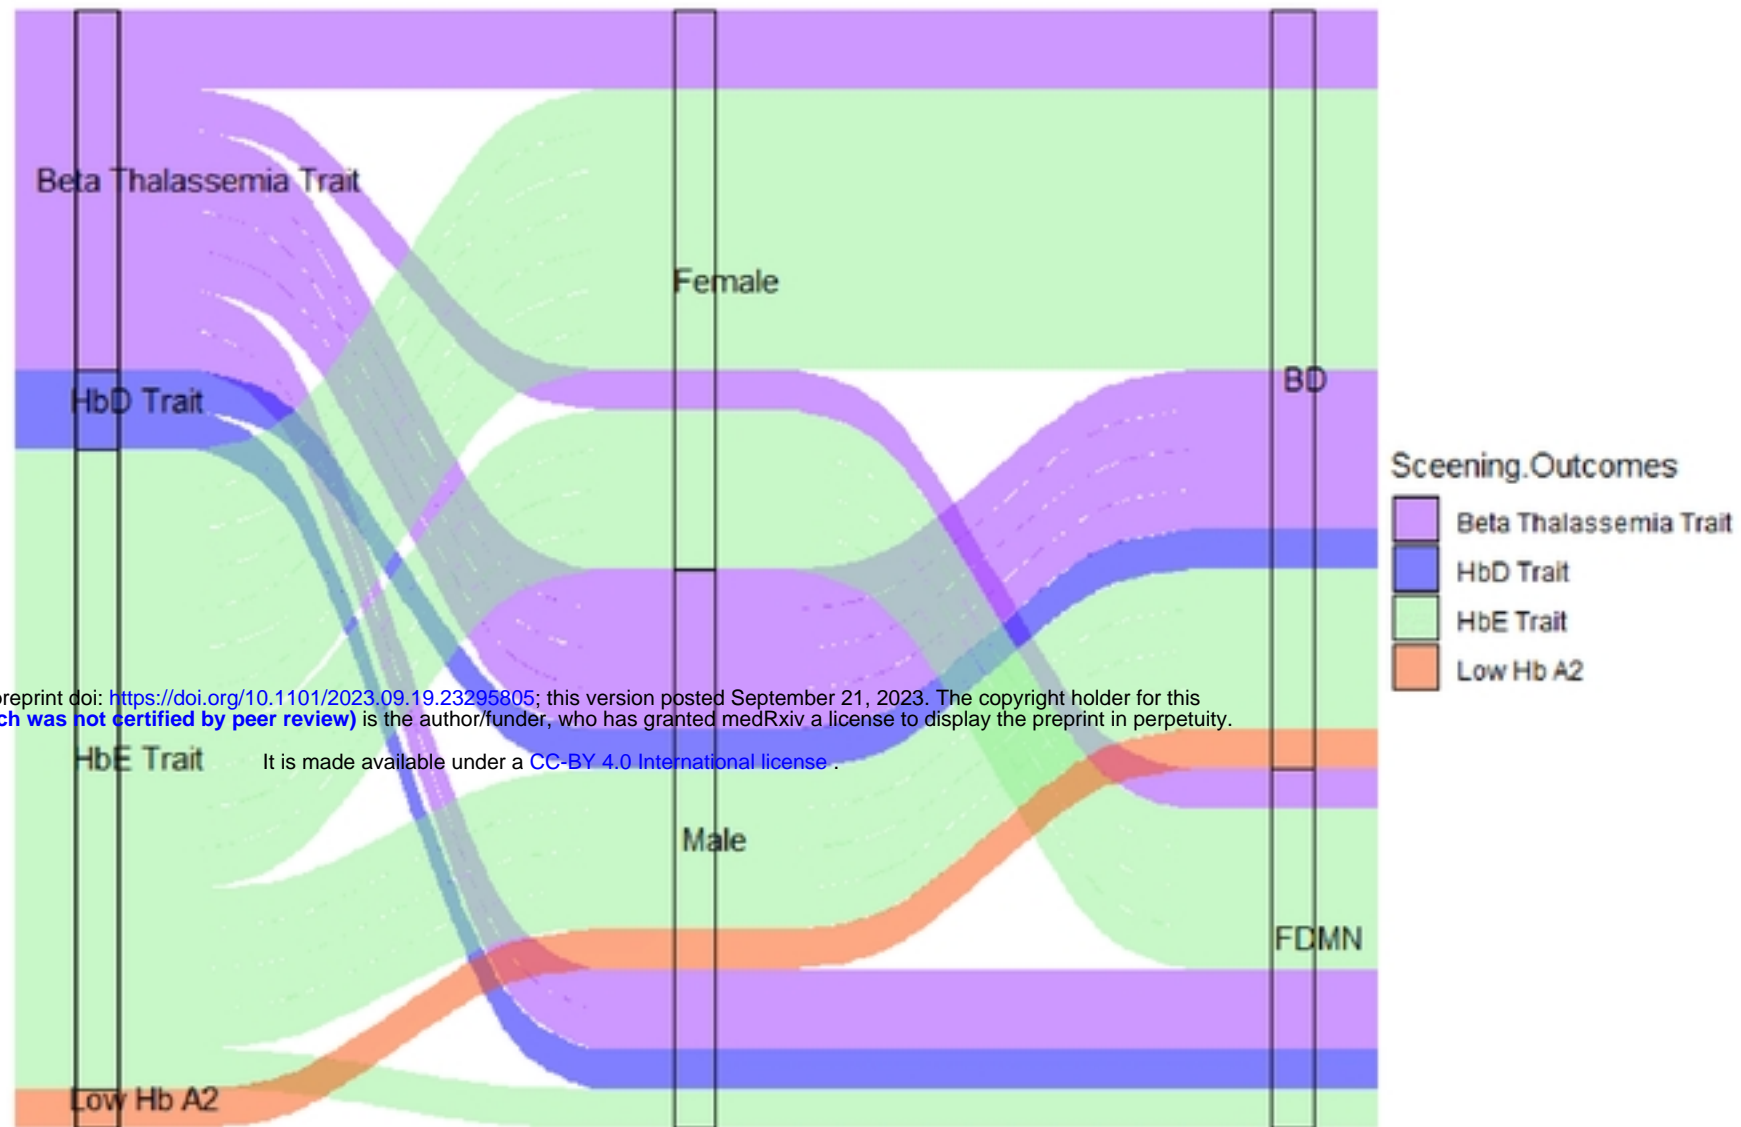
Beta Thalassemia Trait

HbD Trait

HbE Trait

Low Hb A2

Female

Male

BD

FDMN

Sceening.Outcomes

Beta Thalassemia Trait

HbD Trait

HbE Trait

Low Hb A2

preprint doi: https://doi.org/10.1101/2023.09.19.23295805; this version posted September 21, 2023. The copyright holder for this ch was not certified by peer review) is the author/funder, who has granted medRxiv a license to display the preprint in perpetuity.

It is made available under a CC-BY 4.0 International license .